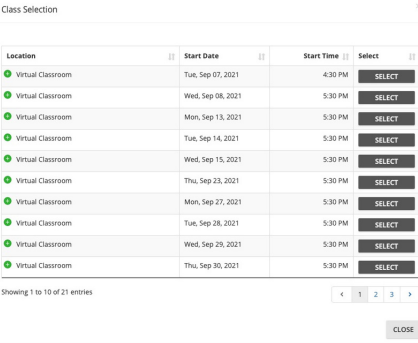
Class Selection

| Location | Start Date | Start Time | Select |
|---|---|---|---|
| Virtual Classroom | Tue, Sep 07, 2021 | 4:30 PM | SELECT |
| Virtual Classroom | Wed, Sep 08, 2021 | 5:30 PM | SELECT |
| Virtual Classroom | Mon, Sep 13, 2021 | 5:30 PM | SELECT |
| Virtual Classroom | Tue, Sep 14, 2021 | 5:30 PM | SELECT |
| Virtual Classroom | Wed, Sep 15, 2021 | 5:30 PM | SELECT |
| Virtual Classroom | Thu, Sep 23, 2021 | 5:30 PM | SELECT |
| Virtual Classroom | Mon, Sep 27, 2021 | 5:30 PM | SELECT |
| Virtual Classroom | Tue, Sep 28, 2021 | 5:30 PM | SELECT |
| Virtual Classroom | Wed, Sep 29, 2021 | 5:30 PM | SELECT |
| Virtual Classroom | Thu, Sep 30, 2021 | 5:30 PM | SELECT |

Showing 1 to 10 of 21 entries

‹ 1 2 3 ›

CLOSE